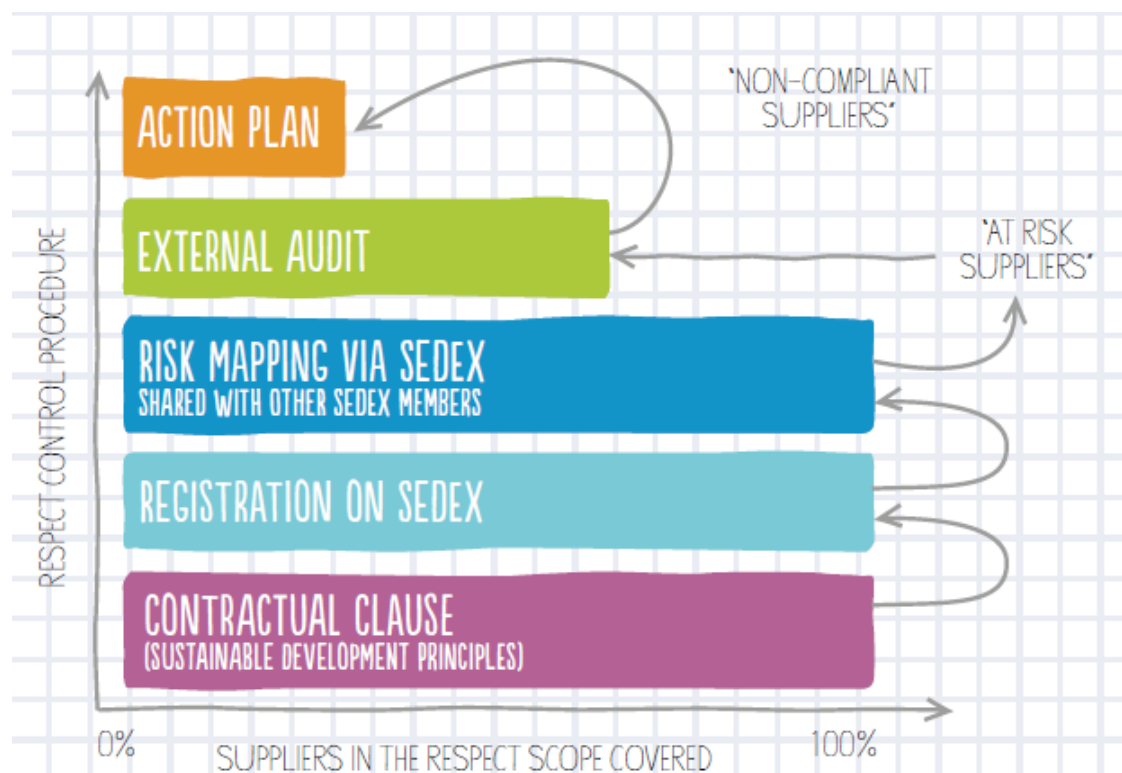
ACTION PLAN

'NON-COMPLIANT SUPPLIERS'

EXTERNAL AUDIT

'AT RISK SUPPLIERS'

RISK MAPPING VIA SEDEX
SHARED WITH OTHER SEDEX MEMBERS

REGISTRATION ON SEDEX

CONTRACTUAL CLAUSE
(SUSTAINABLE DEVELOPMENT PRINCIPLES)

RESPECT CONTROL PROCEDURE

0%

SUPPLIERS IN THE RESPECT SCOPE COVERED

100%